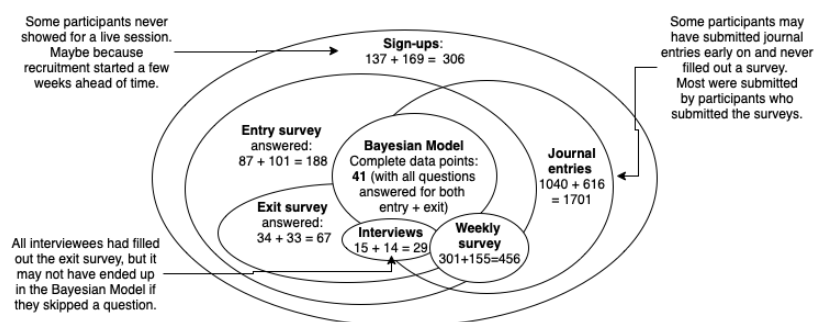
Some participants never showed for a live session. Maybe because recruitment started a few weeks ahead of time.

Sign-ups:
137 + 169 = 306

Some participants may have submitted journal entries early on and never filled out a survey. Most were submitted by participants who submitted the surveys.

Entry survey answered:
87 + 101 = 188

Bayesian Model
Complete data points:
**41** (with all questions answered for both entry + exit)

Journal entries
1040 + 616 = 1701

Exit survey answered:
34 + 33 = 67

Interviews
15 + 14 = 29

Weekly survey
301+155=456

All interviewees had filled out the exit survey, but it may not have ended up in the Bayesian Model if they skipped a question.